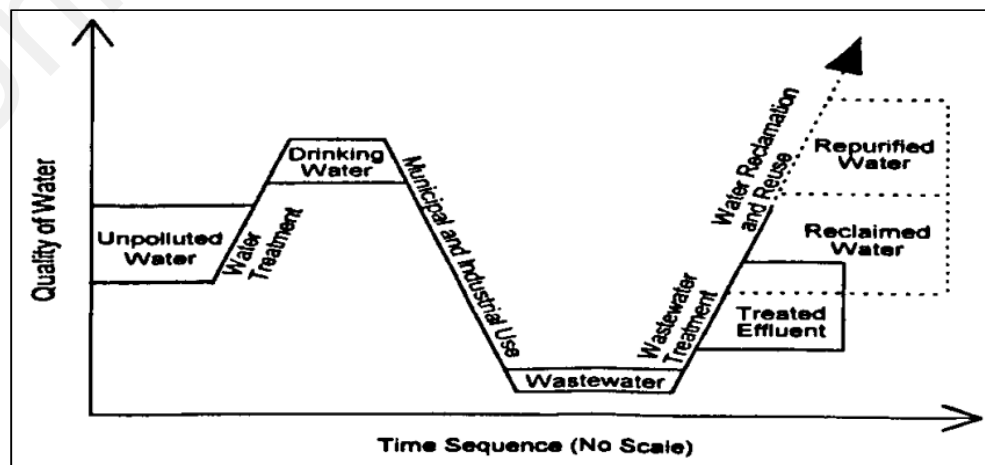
Quality of Water

Unpolluted Water

Water Treatment

Drinking Water

Municipal and Industrial Use

Wastewater

Wastewater Treatment

Treated Effluent

Water Reclamation and Reuse

Reclaimed Water

Repurified Water

Time Sequence (No Scale)